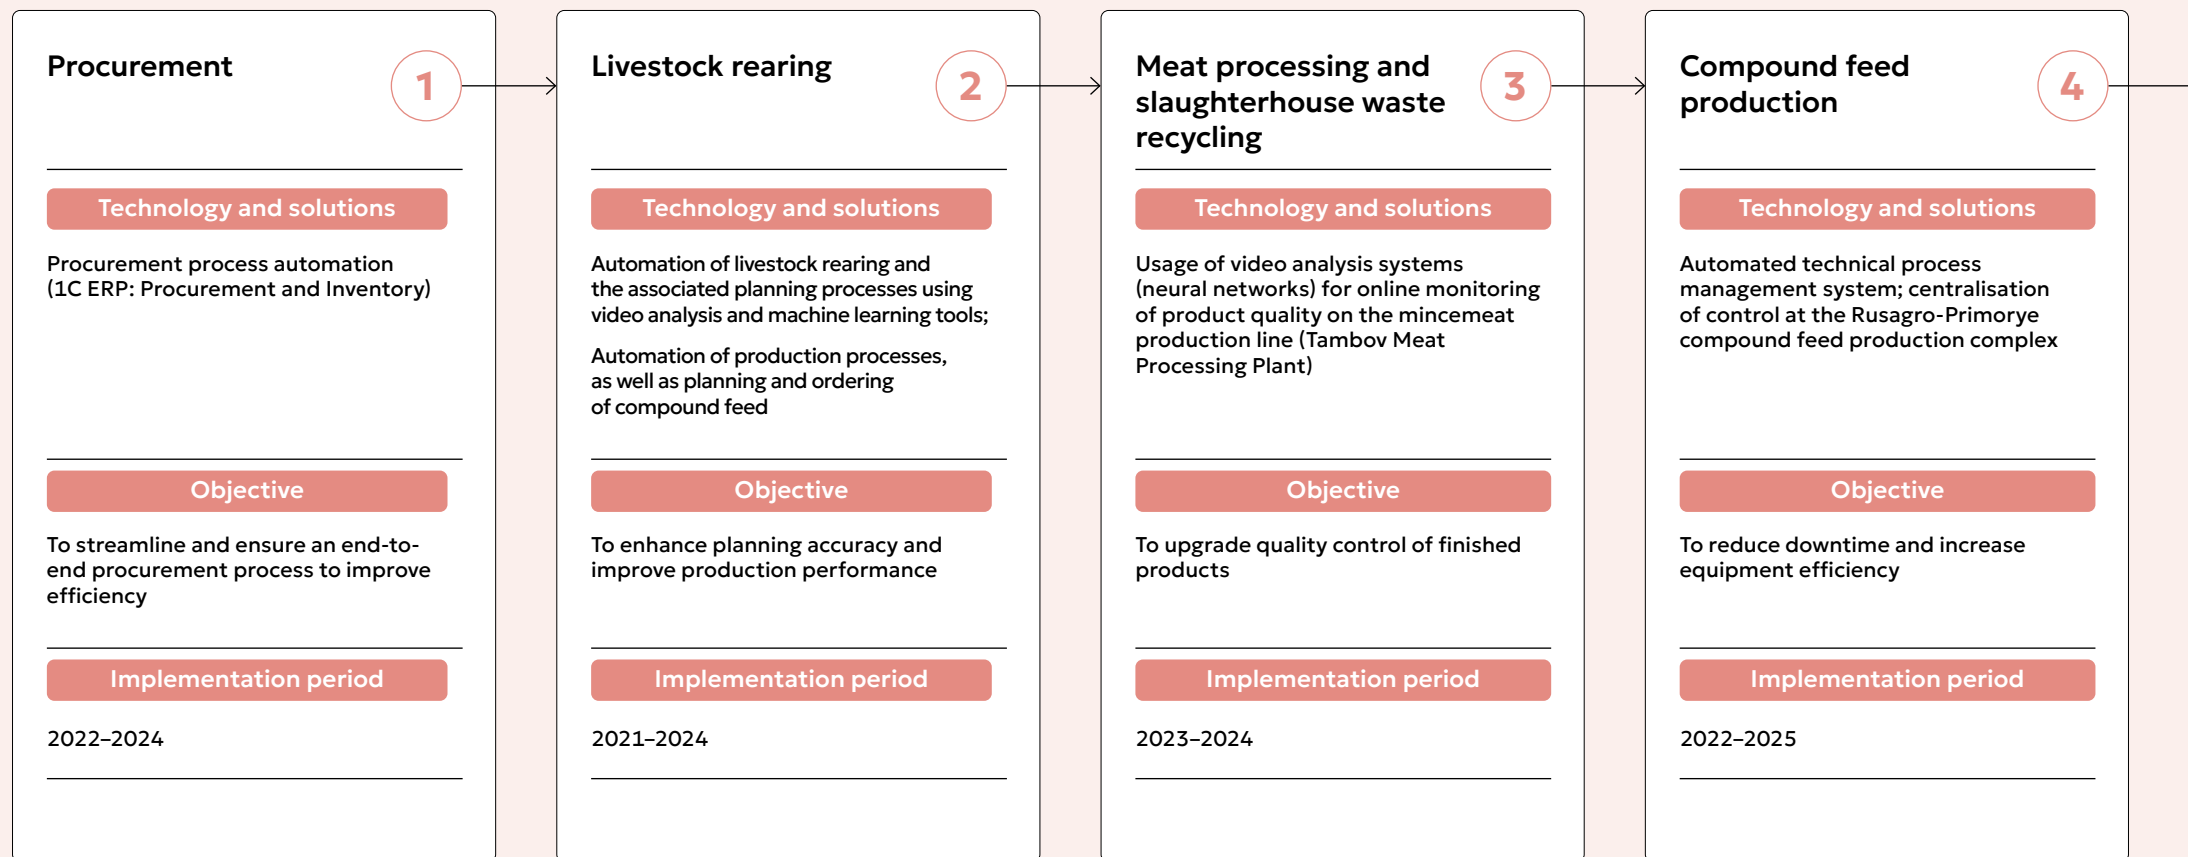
Procurement

1

Technology and solutions

Procurement process automation (1C ERP: Procurement and Inventory)

Objective

To streamline and ensure an end-to-end procurement process to improve efficiency

Implementation period

2022–2024

Livestock rearing

2

Technology and solutions

Automation of livestock rearing and the associated planning processes using video analysis and machine learning tools;

Automation of production processes, as well as planning and ordering of compound feed

Objective

To enhance planning accuracy and improve production performance

Implementation period

2021–2024

Meat processing and slaughterhouse waste recycling

3

Technology and solutions

Usage of video analysis systems (neural networks) for online monitoring of product quality on the mincemeat production line (Tambov Meat Processing Plant)

Objective

To upgrade quality control of finished products

Implementation period

2023–2024

Compound feed production

4

Technology and solutions

Automated technical process management system; centralisation of control at the Rusagro-Primorye compound feed production complex

Objective

To reduce downtime and increase equipment efficiency

Implementation period

2022–2025